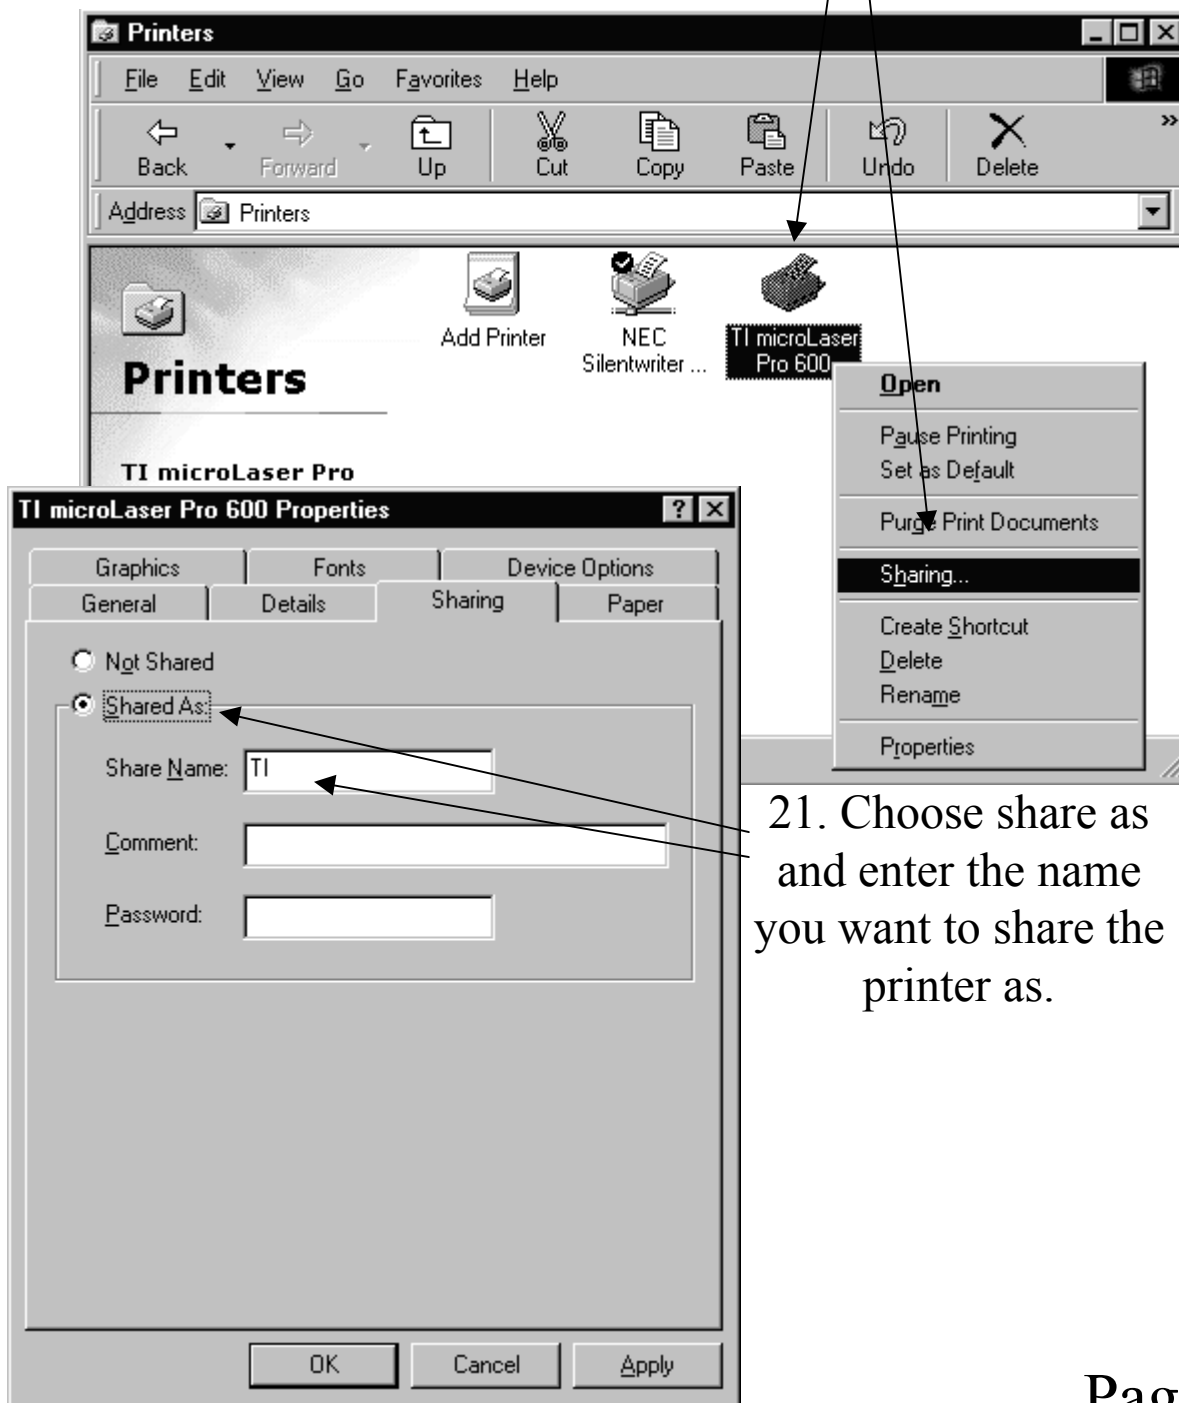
Printers

File Edit View Go Favorites Help

Back Forward Up Cut Copy Paste Undo Delete

Address Printers

Printers

Add Printer

NEC Silentwriter ...

TI microLaser Pro 600

Open

Pause Printing
Set as Default

Purge Print Documents

Sharing...

Create Shortcut
Delete
Rename

Properties

TI microLaser Pro

TI microLaser Pro 600 Properties

Graphics | Fonts | Device Options
General | Details | Sharing | Paper

Not Shared

Shared As:

Share Name: TI

Comment:

Password:

OK Cancel Apply

21. Choose share as and enter the name you want to share the printer as.

Pag